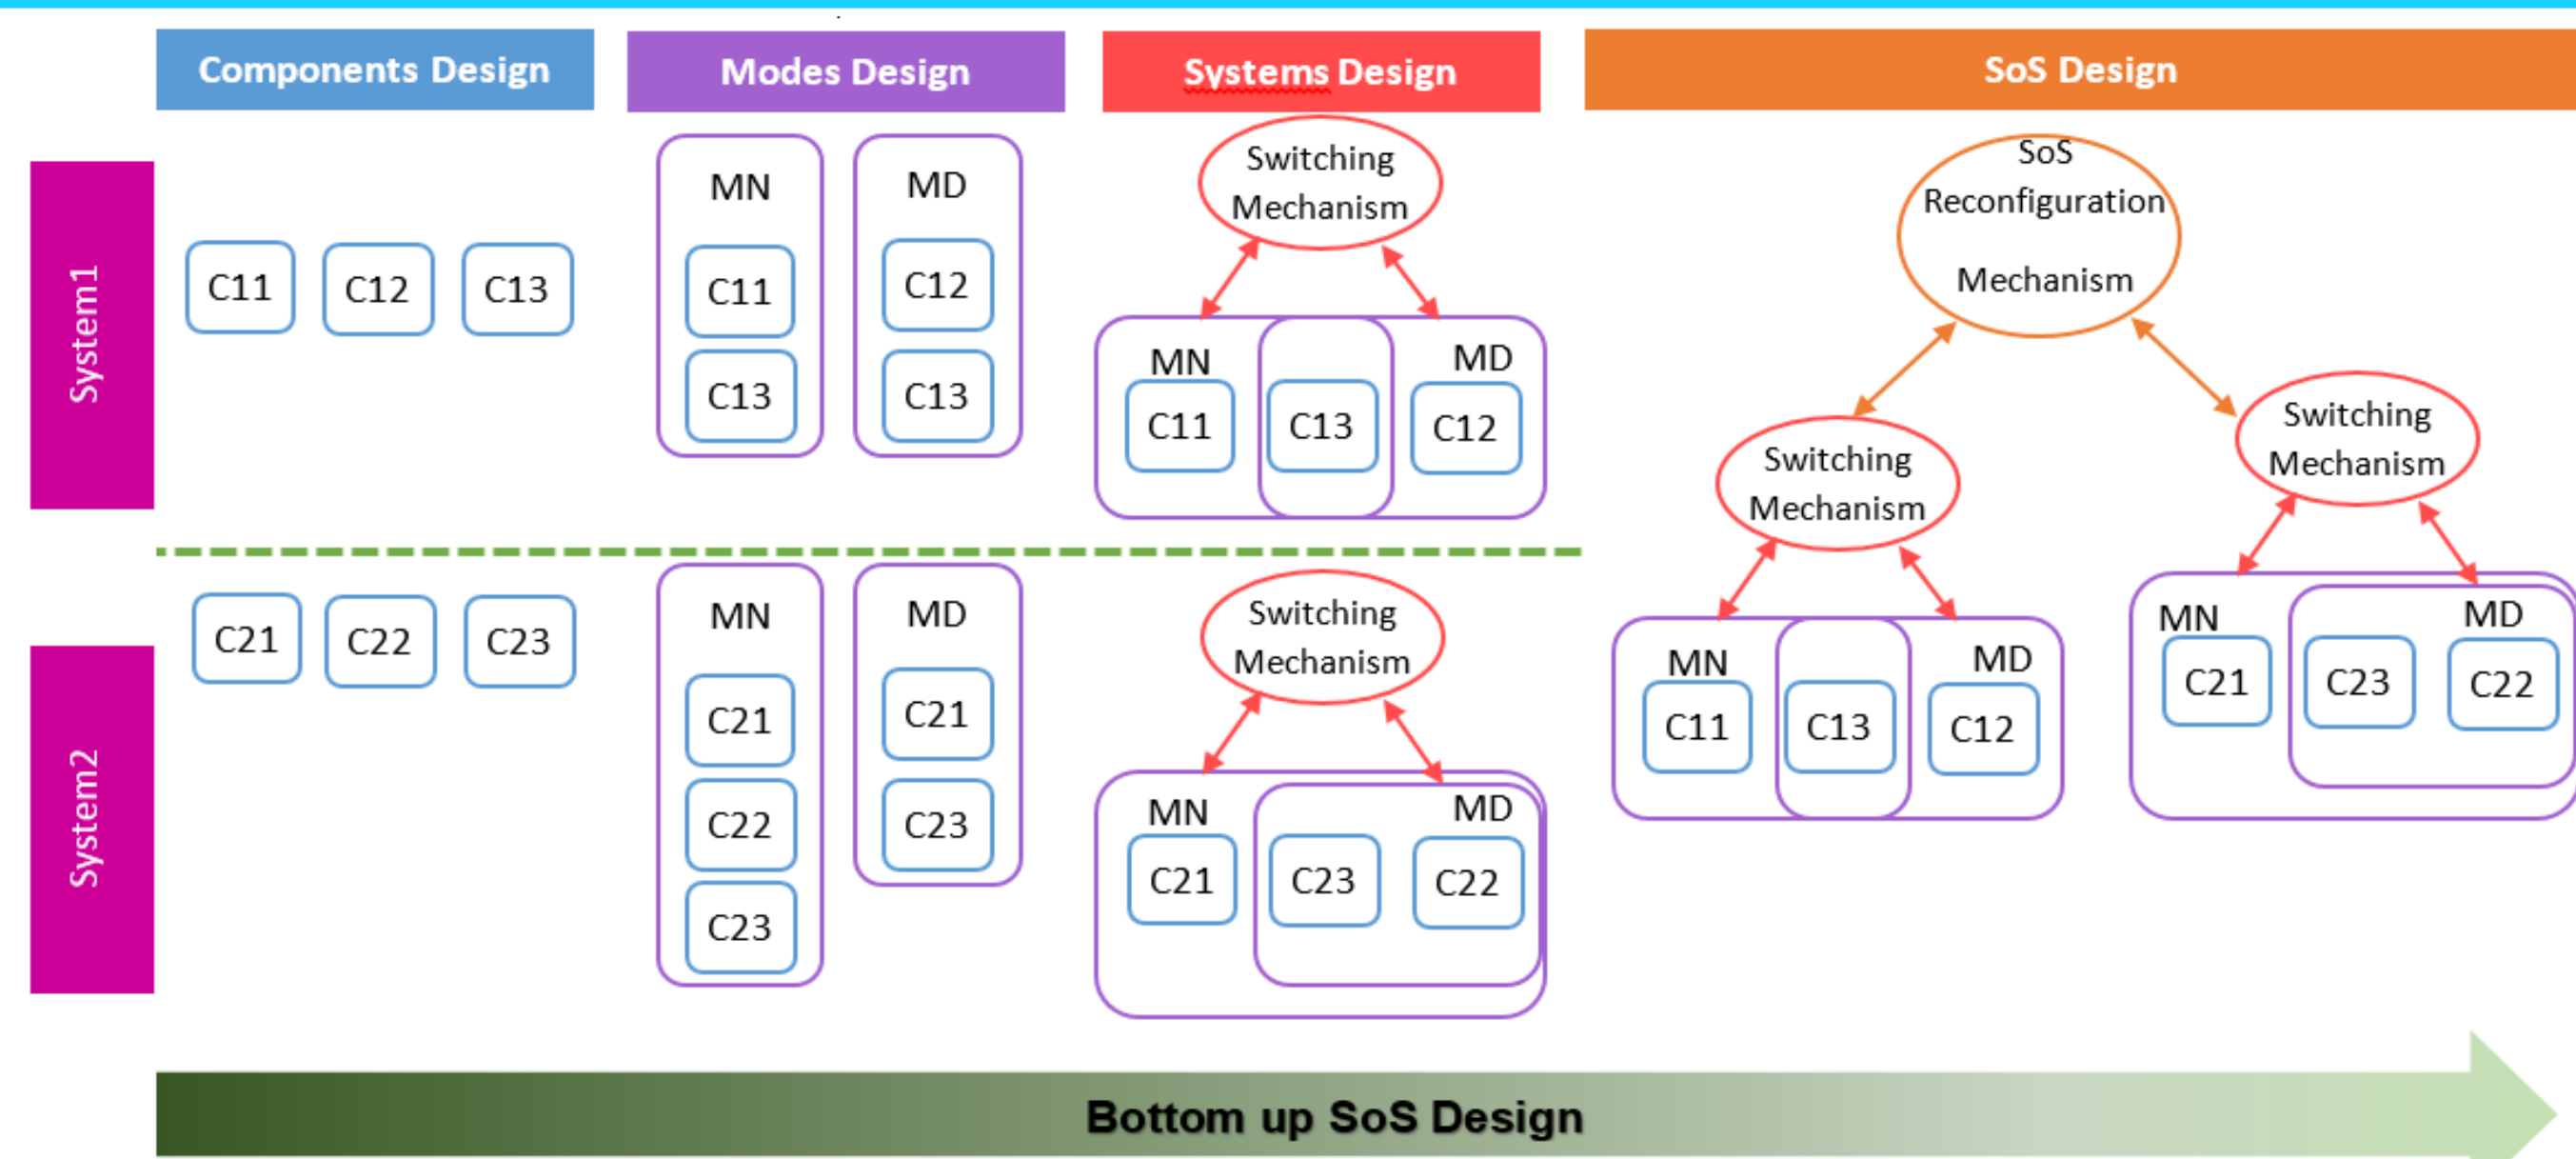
Components Design

Modes Design

Systems Design

SoS Design

System1

C11 C12 C13

MN
C11
C13

MD
C12
C13

Switching Mechanism

MN
C11
C13
MD
C12

SoS Reconfiguration Mechanism

Switching Mechanism

Switching Mechanism

System2

C21 C22 C23

MN
C21
C22
C23

MD
C21
C23

Switching Mechanism

MN
C21
C23
MD
C22

MN
C11
C13
MD
C12

MN
C21
C23
MD
C22

Bottom up SoS Design